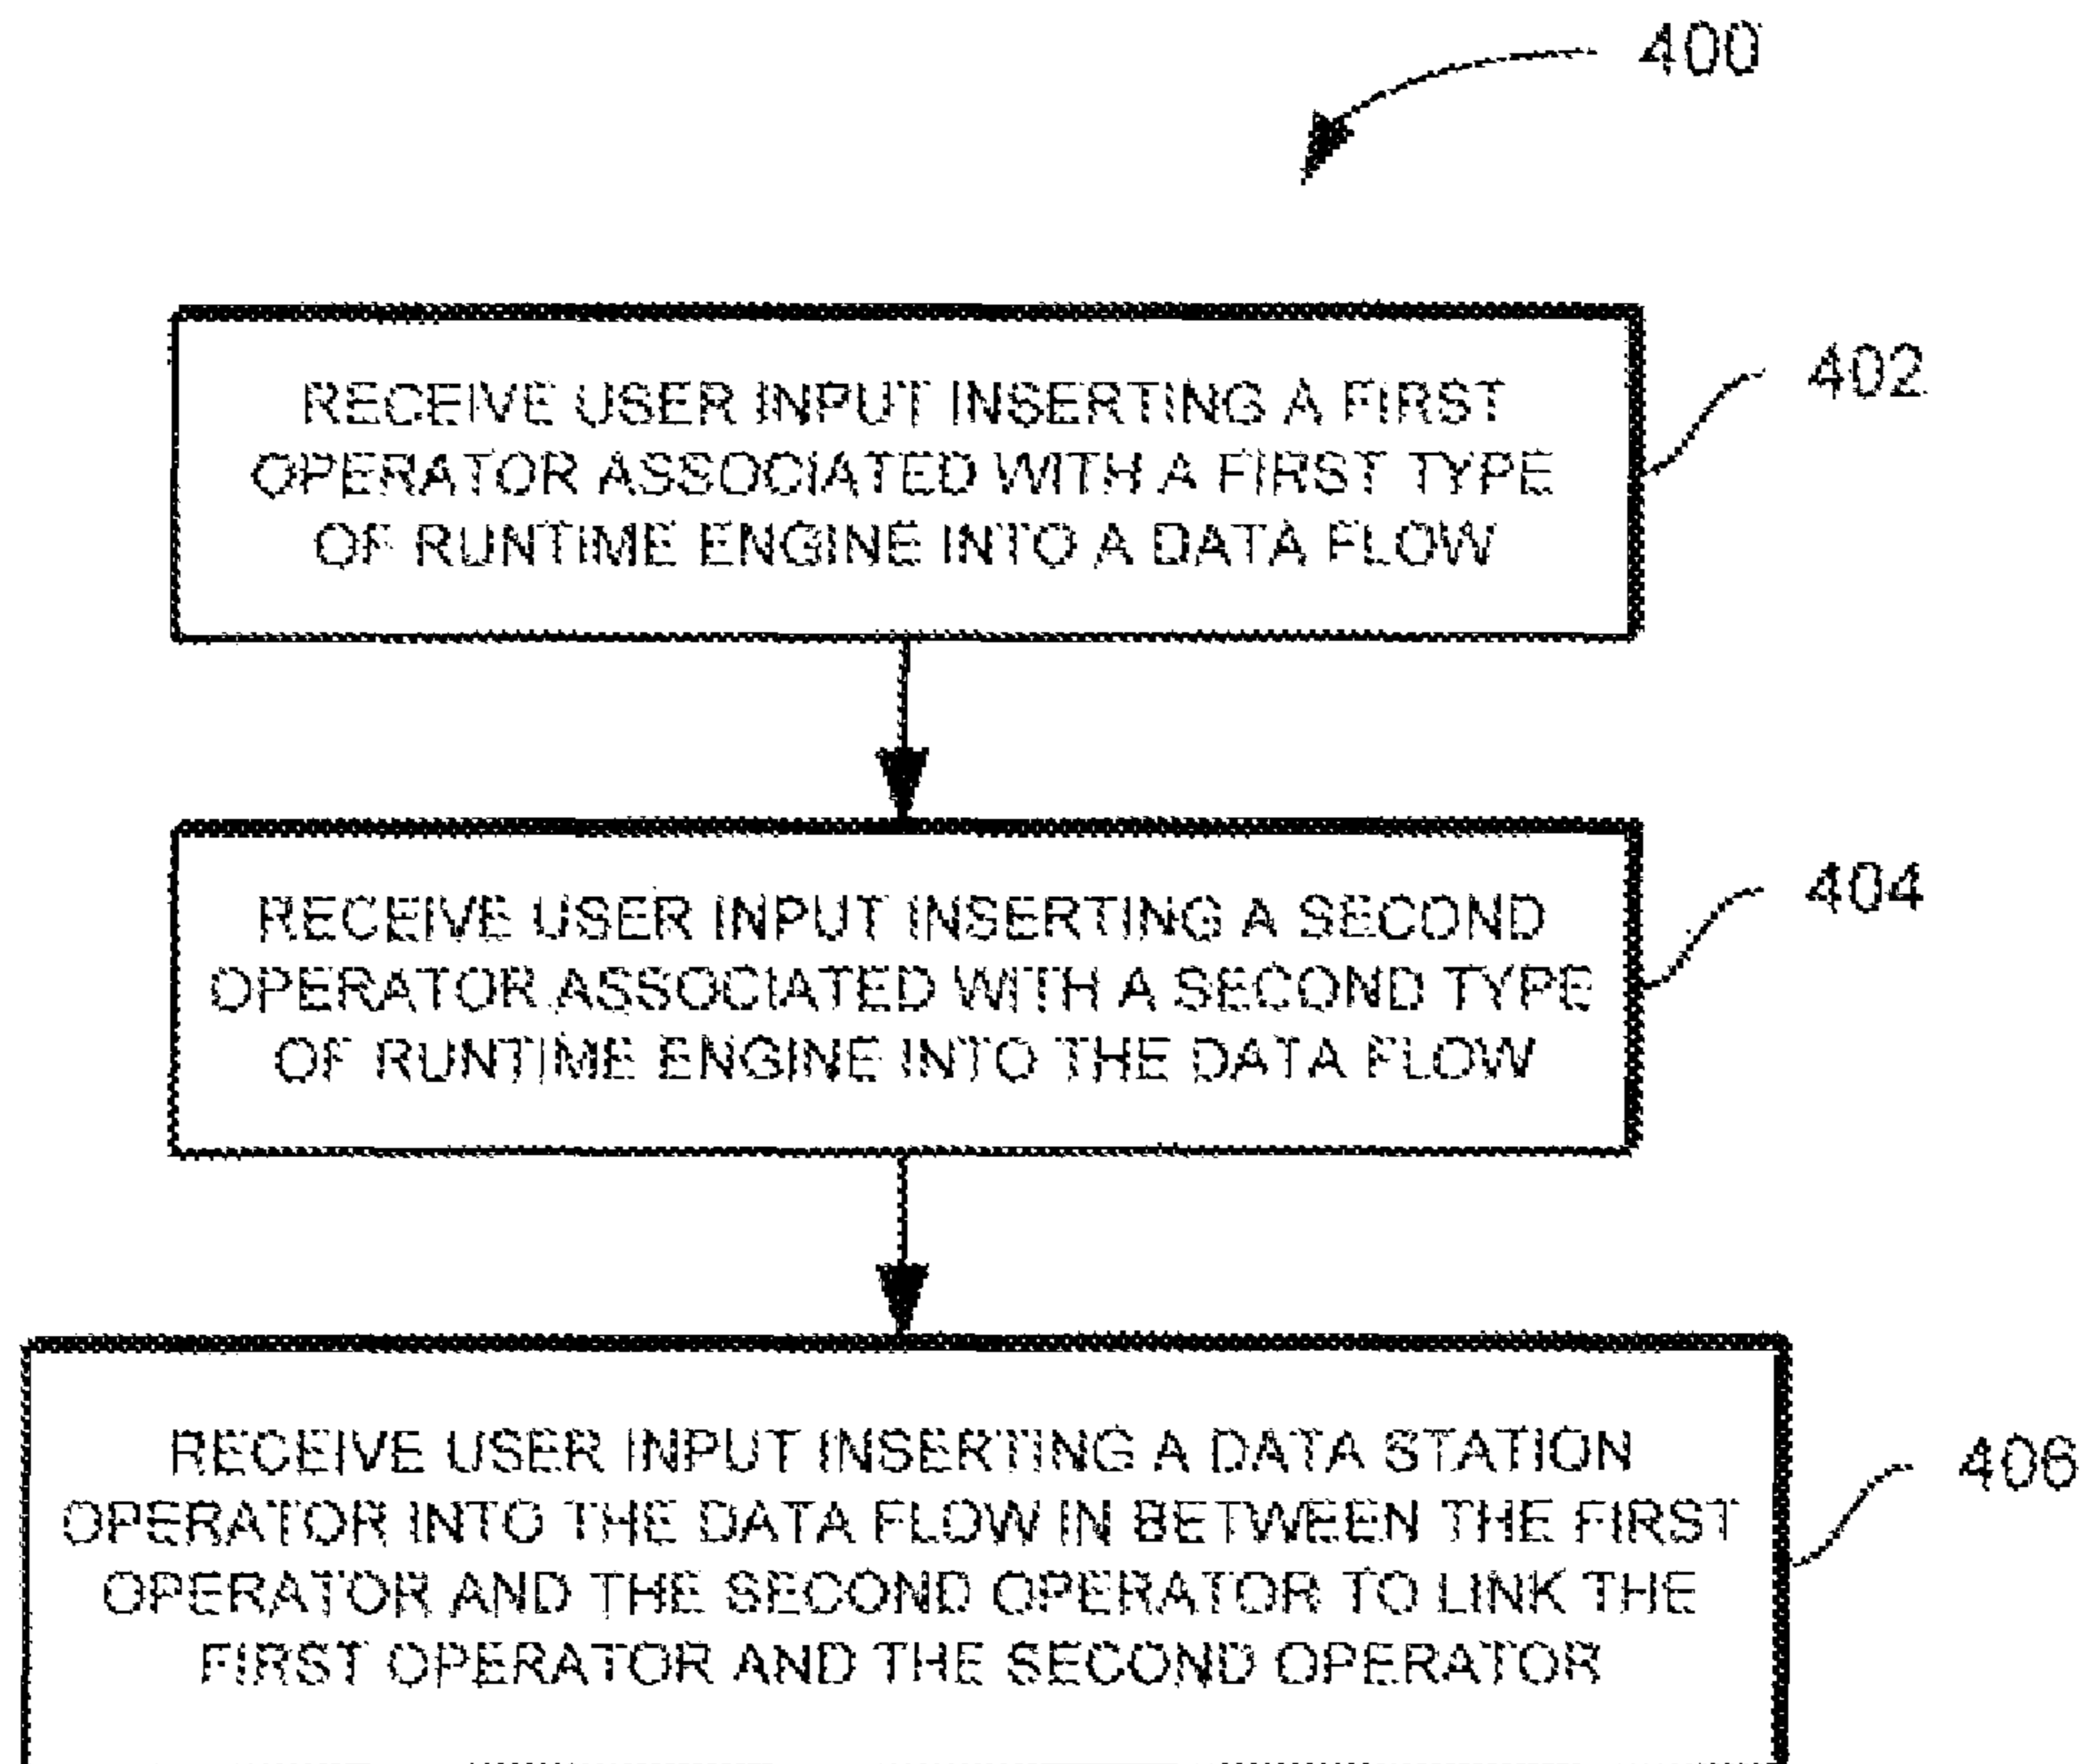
400

RECEIVE USER INPUT INSERTING A FIRST OPERATOR ASSOCIATED WITH A FIRST TYPE OF RUNTIME ENGINE INTO A DATA FLOW

402

RECEIVE USER INPUT INSERTING A SECOND OPERATOR ASSOCIATED WITH A SECOND TYPE OF RUNTIME ENGINE INTO THE DATA FLOW

404

RECEIVE USER INPUT INSERTING A DATA STATION OPERATOR INTO THE DATA FLOW IN BETWEEN THE FIRST OPERATOR AND THE SECOND OPERATOR TO LINK THE FIRST OPERATOR AND THE SECOND OPERATOR

406